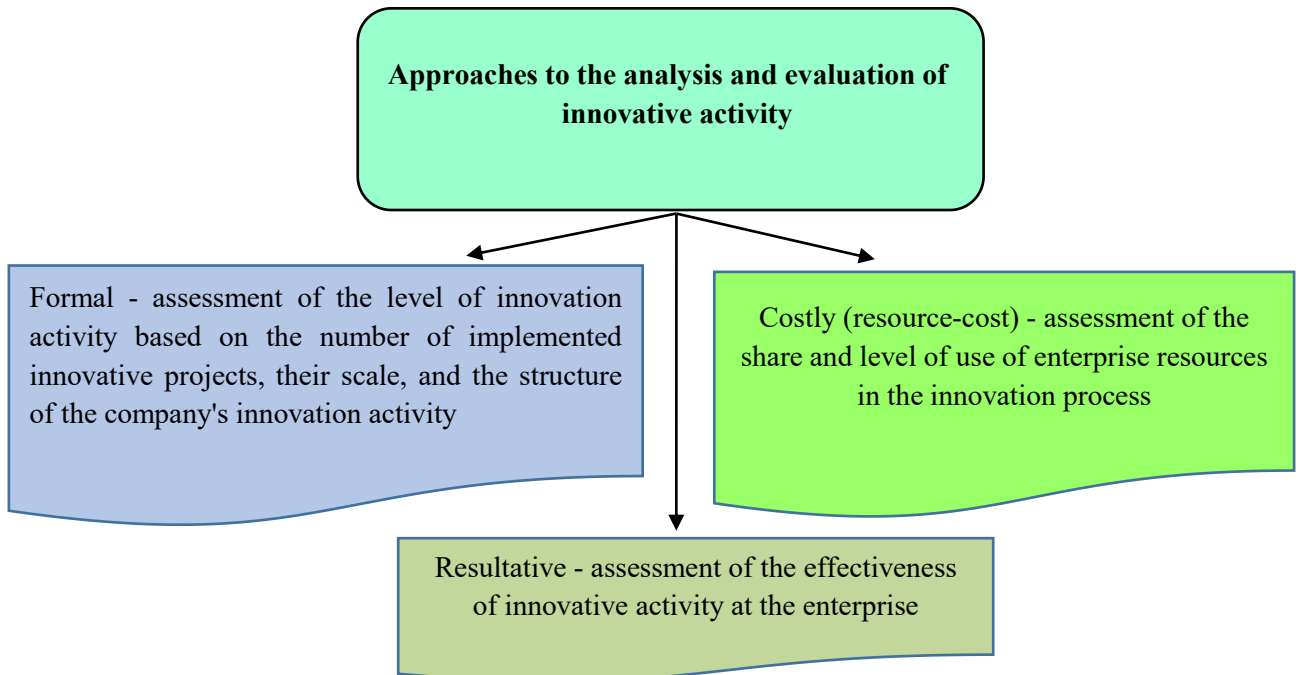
Approaches to the analysis and evaluation of innovative activity

Formal - assessment of the level of innovation activity based on the number of implemented innovative projects, their scale, and the structure of the company's innovation activity

Costly (resource-cost) - assessment of the share and level of use of enterprise resources in the innovation process

Resultative - assessment of the effectiveness of innovative activity at the enterprise